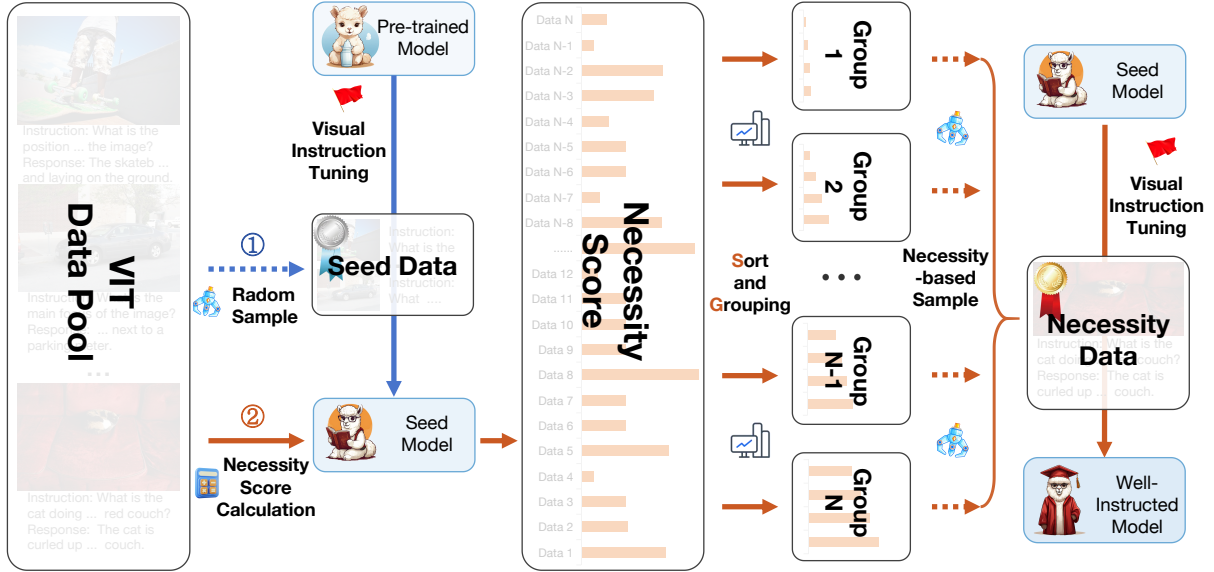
VIT Data Pool

Instruction: What is the position ... the image? Response: The skateb ... and laying on the ground.

Instruction: What is the main focus of the image? Response: ... next to a parking meter.

...

Instruction: What is the cat doing ... red couch? Response: The cat is curled up ... couch.

Pre-trained Model

Visual Instruction Tuning

① Radom Sample

Seed Data

Instruction: What is the ... Instruction: What ...

② Necessity Score Calculation

Seed Model

Data N
Data N-1
Data N-2
Data N-3
Data N-4
Data N-5
Data N-6
Data N-7
Data N-8
......
Data 12
Data 11
Data 10
Data 9
Data 8
Data 7
Data 6
Data 5
Data 4
Data 3
Data 2
Data 1

Necessity Score

Sort and Grouping

Group 1

Group 2

...

Group N-1

Group N

Necessity -based Sample

Seed Model

Visual Instruction Tuning

Necessity Data

Instruction: What is the cat doing ... couch? Response: The cat is curled up ... couch.

Well-Instructed Model